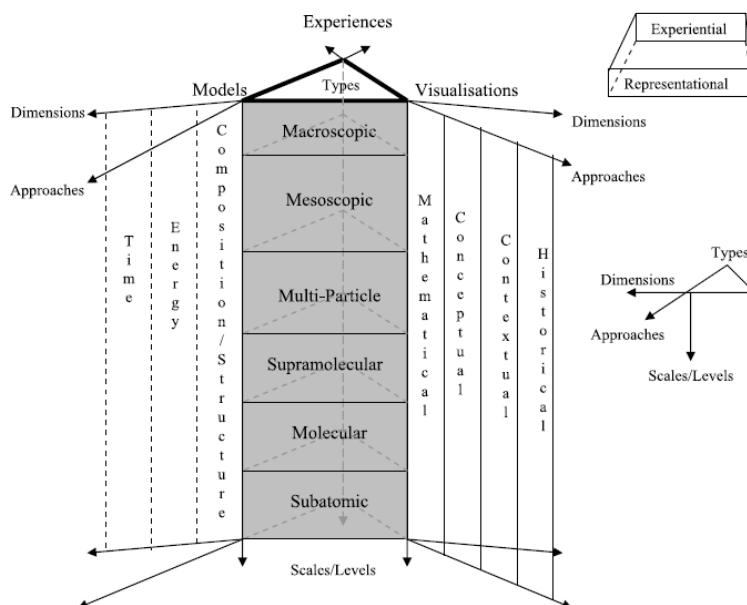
Experiences

Experiential

Representational

Models

Types

Visualisations

Dimensions

Dimensions

Approaches

Approaches

Macroscopic

Mesoscopic

Multi-Particle

Supramolecular

Molecular

Subatomic

Time

Energy

Composition/Structure

Mathematical

Conceptual

Contextual

Historical

Types

Dimensions

Approaches

Scales/Levels

Scales/Levels